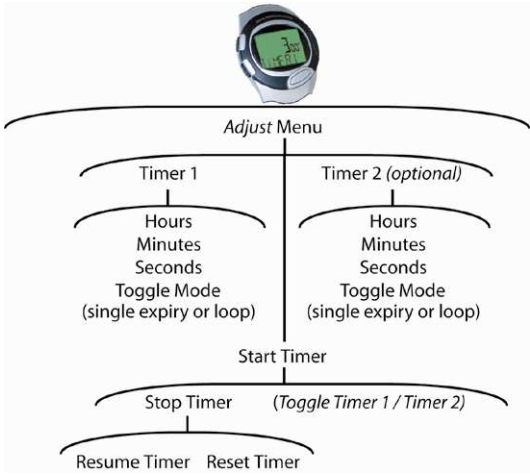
*Adjust* Menu

Timer 1

Hours
Minutes
Seconds
Toggle Mode
(single expiry or loop)

Timer 2 *(optional)*

Hours
Minutes
Seconds
Toggle Mode
(single expiry or loop)

Start Timer

Stop Timer

*(Toggle Timer 1 / Timer 2)*

Resume Timer Reset Timer